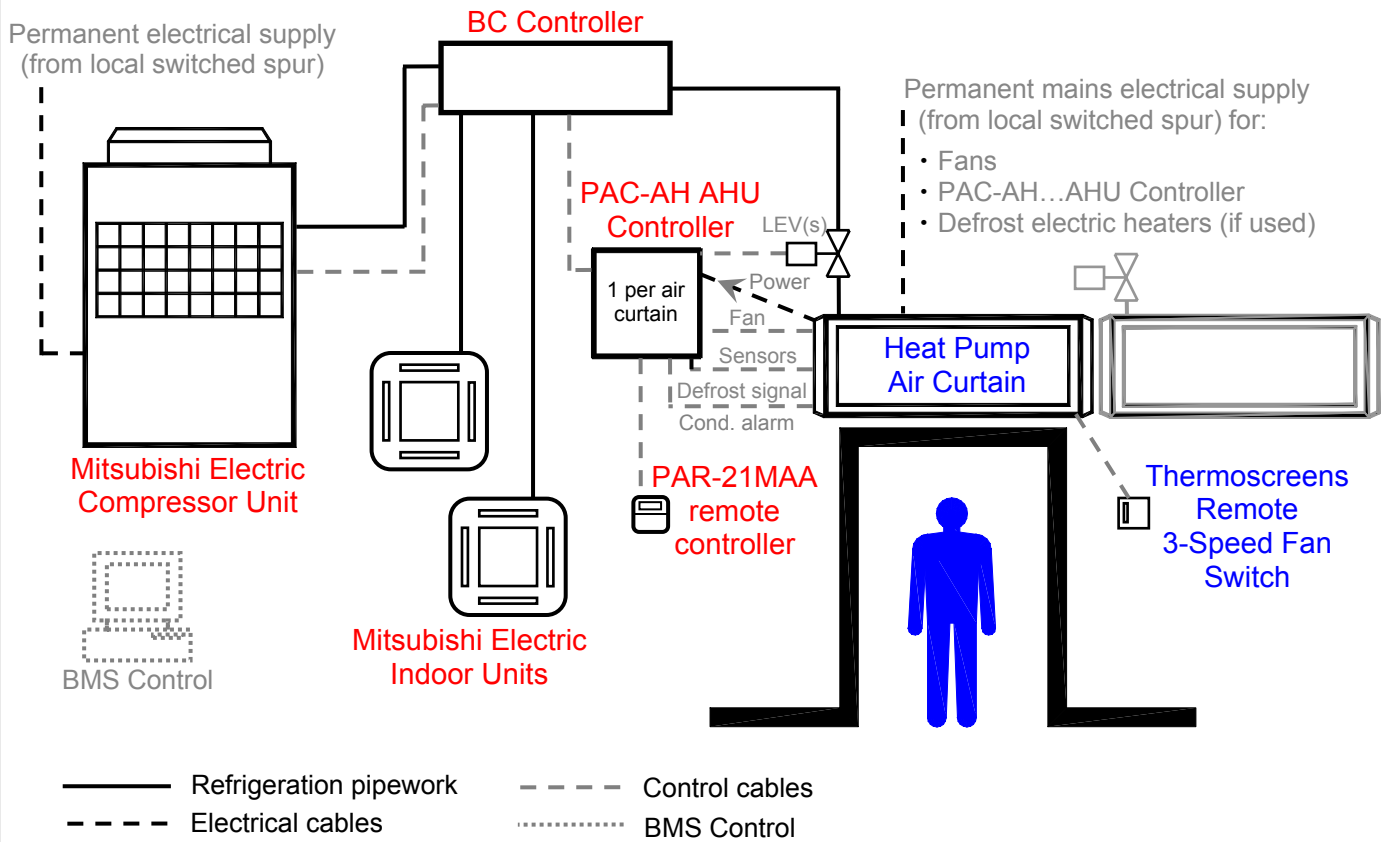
BC Controller

Permanent electrical supply (from local switched spur)

Permanent mains electrical supply (from local switched spur) for:
• Fans
• PAC-AH…AHU Controller
• Defrost electric heaters (if used)

PAC-AH AHU Controller

LEV(s)

1 per air curtain

Power

Fan

Sensors

Defrost signal

Cond. alarm

Heat Pump Air Curtain

Mitsubishi Electric Compressor Unit

PAR-21MAA remote controller

Thermoscreens Remote 3-Speed Fan Switch

BMS Control

Mitsubishi Electric Indoor Units

Refrigeration pipework

Electrical cables

Control cables

BMS Control